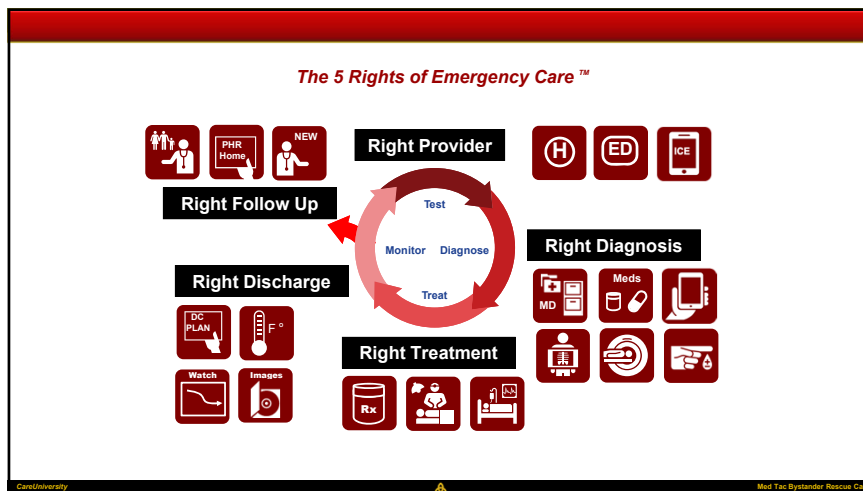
The 5 Rights of Emergency Care ™

PHR Home

NEW

Right Provider

H

ED

ICE

Right Follow Up

Test

Monitor

Diagnose

Treat

Right Diagnosis

MD

Meds

Right Discharge

DC PLAN

F °

Watch

Images

Right Treatment

Rx

CareUniversity

Med Tac Bystander Rescue Ca